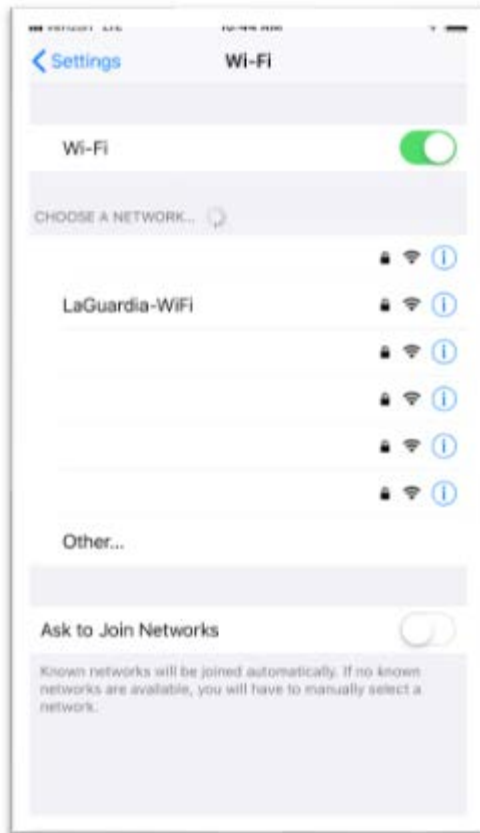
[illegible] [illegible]

Settings

Wi-Fi

Wi-Fi

CHOOSE A NETWORK...

LaGuardia-WiFi

Other...

Ask to Join Networks

Known networks will be joined automatically. If no known networks are available, you will have to manually select a network.